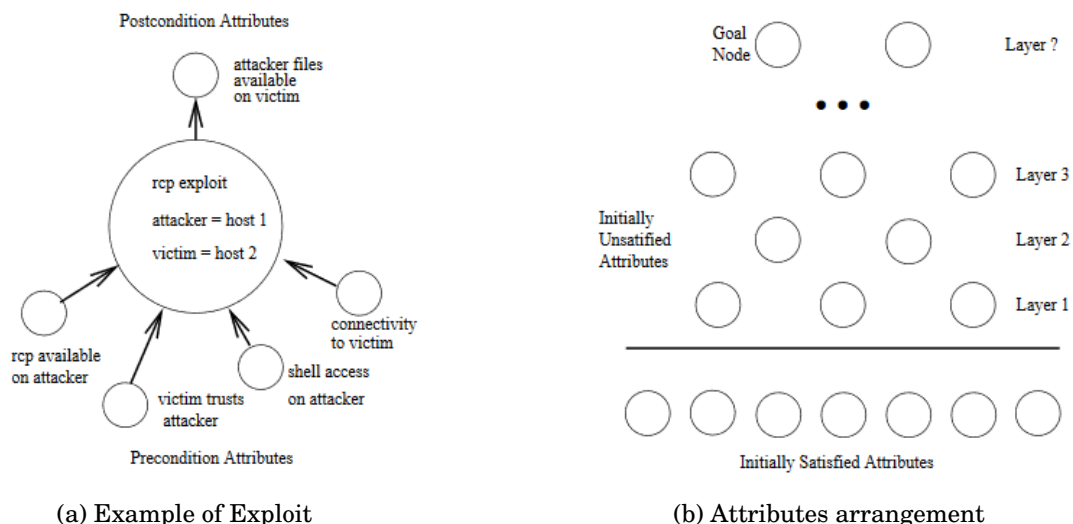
Postcondition Attributes

attacker files available on victim

rcp exploit

attacker = host 1

victim = host 2

rcp available on attacker

victim trusts attacker

shell access on attacker

connectivity to victim

Precondition Attributes

(a) Example of Exploit

Goal Node

Layer ?

• • •

Layer 3

Initially Unsatified Attributes

Layer 2

Layer 1

Initially Satisfied Attributes

(b) Attributes arrangement